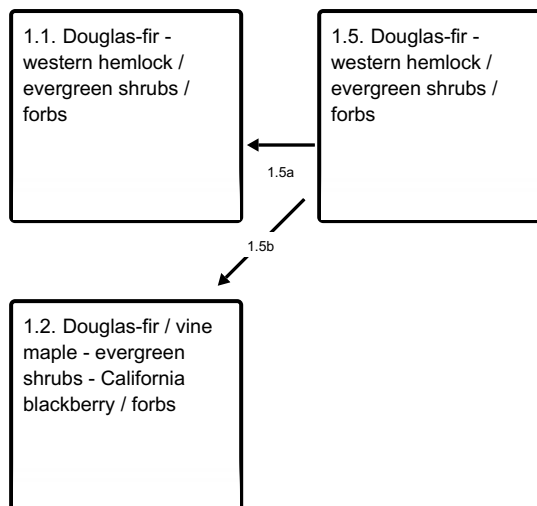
1.1. Douglas-fir - western hemlock / evergreen shrubs / forbs

1.5. Douglas-fir - western hemlock / evergreen shrubs / forbs

1.5a

1.5b

1.2. Douglas-fir / vine maple - evergreen shrubs - California blackberry / forbs